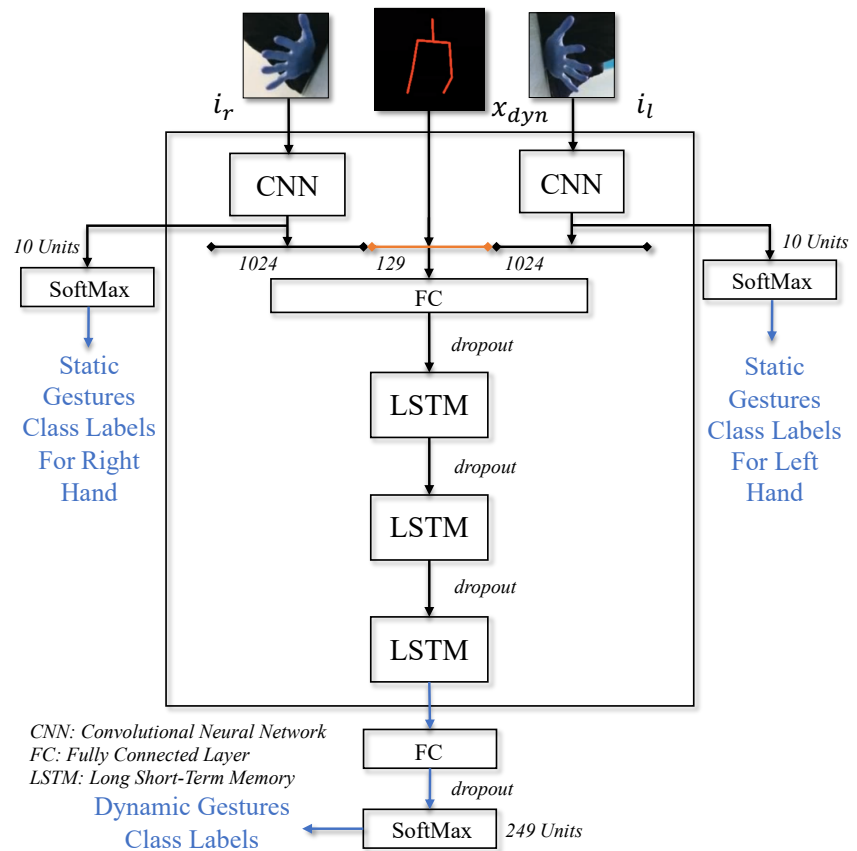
$i_r$

$x_{dyn}$

$i_l$

CNN

CNN

10 Units

10 Units

1024

129

1024

SoftMax

FC

SoftMax

Static Gestures Class Labels For Right Hand

dropout

Static Gestures Class Labels For Left Hand

LSTM

dropout

LSTM

dropout

LSTM

CNN: Convolutional Neural Network
FC: Fully Connected Layer
LSTM: Long Short-Term Memory

FC

dropout

Dynamic Gestures Class Labels

SoftMax

249 Units